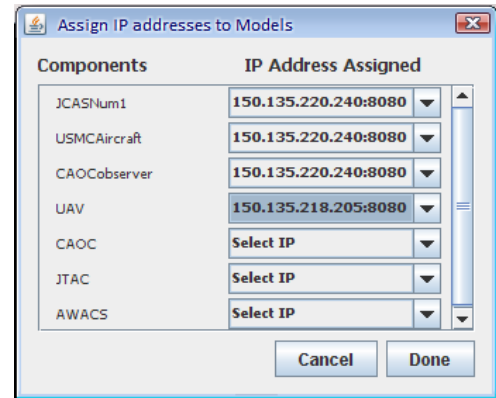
Assign IP addresses to Models

| Components | IP Address Assigned |
|---|---|
| JCASNum1 | 150.135.220.240:8080 |
| USMCAircraft | 150.135.220.240:8080 |
| CAOCobserver | 150.135.220.240:8080 |
| UAV | 150.135.218.205:8080 |
| CAOC | Select IP |
| JTAC | Select IP |
| AWACS | Select IP |

Cancel Done